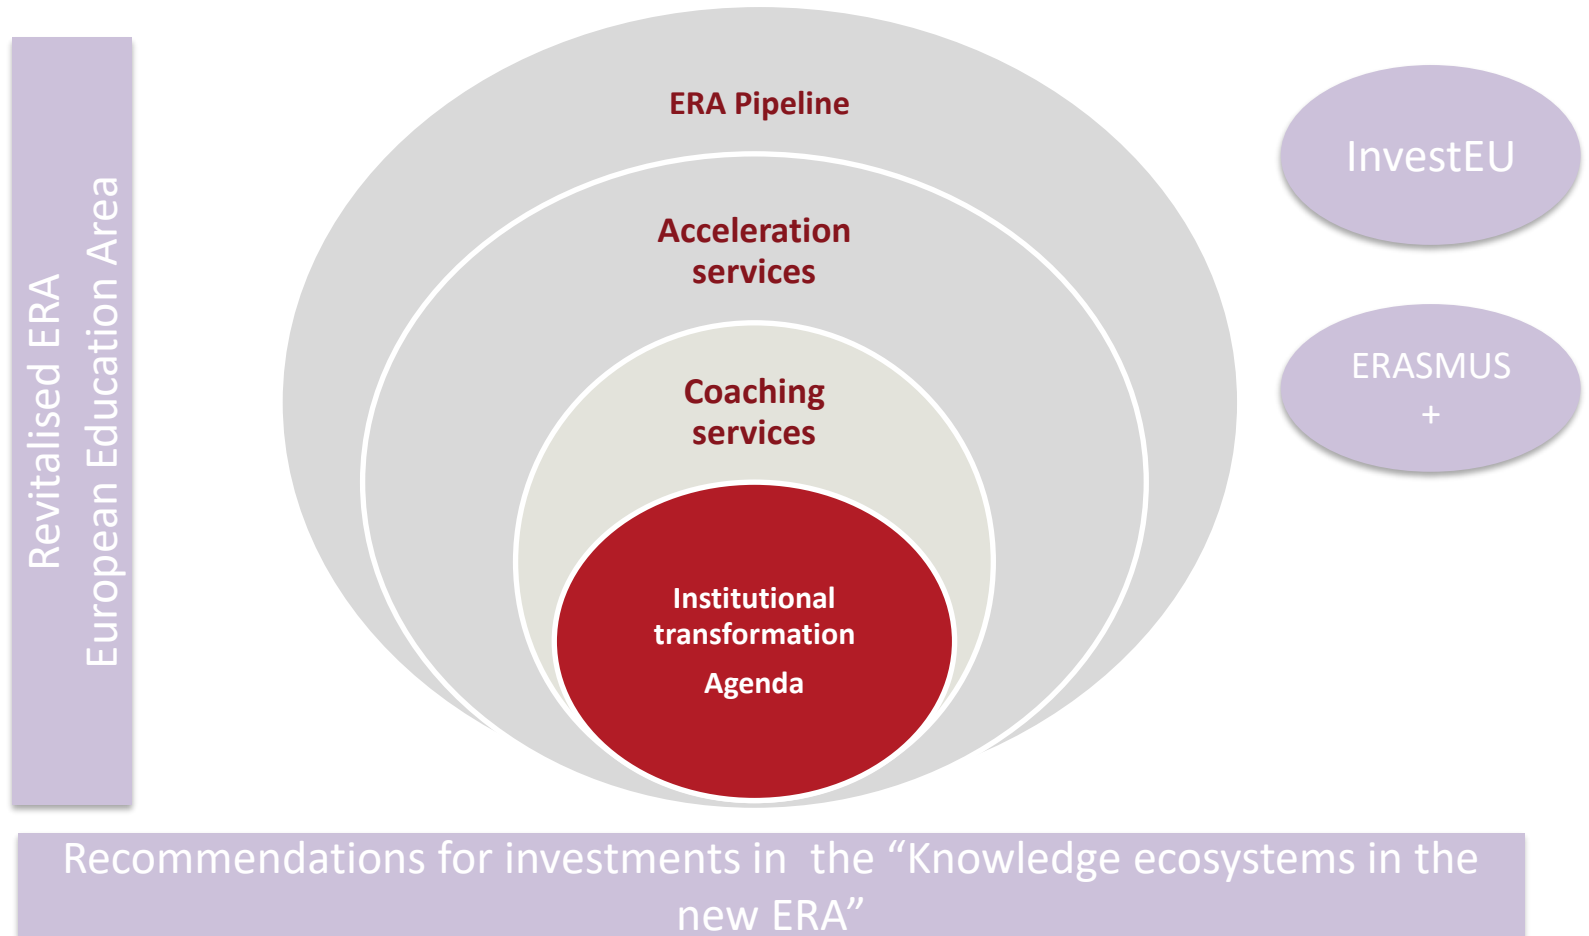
Revitalised ERA
European Education Area

ERA Pipeline

Acceleration services

Coaching services

Institutional transformation

Agenda

InvestEU

ERASMUS +

Recommendations for investments in the “Knowledge ecosystems in the new ERA”